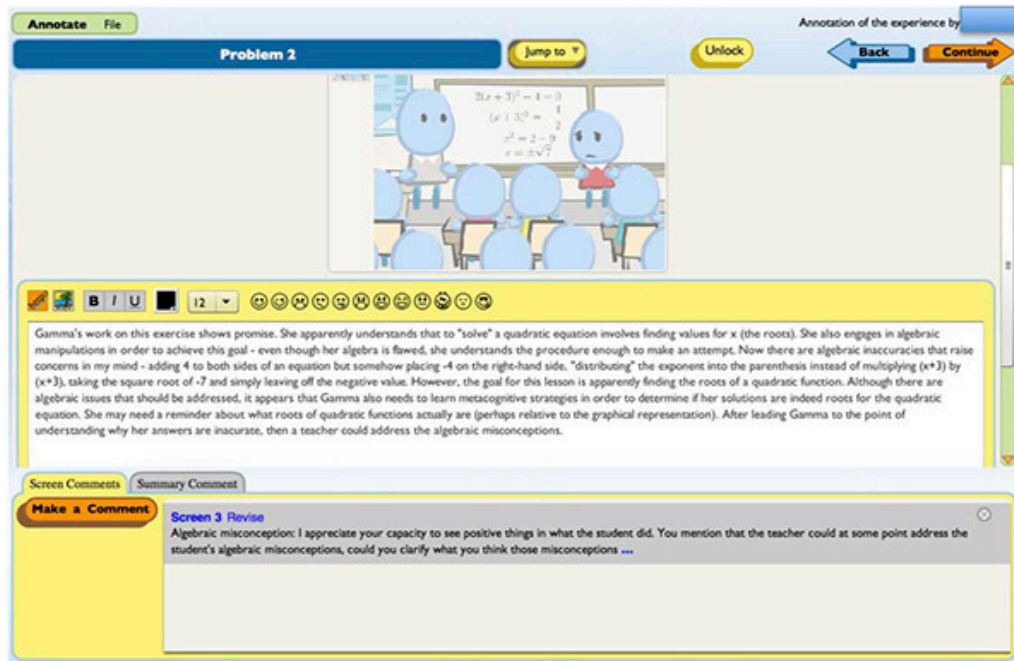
Annotate File

Annotation of the experience by

Problem 2

Jump to

Unlock

Back

Continue

$2(x+3)^2 - 4 = 3$
$(x+3)^2 = \frac{1}{2}$
$x^2 = 2 - 9$
$x = \pm\sqrt{7}$

B I U 12

Gamma's work on this exercise shows promise. She apparently understands that to "solve" a quadratic equation involves finding values for x (the roots). She also engages in algebraic manipulations in order to achieve this goal - even though her algebra is flawed, she understands the procedure enough to make an attempt. Now there are algebraic inaccuracies that raise concerns in my mind - adding 4 to both sides of an equation but somehow placing -4 on the right-hand side, "distributing" the exponent into the parenthesis instead of multiplying (x+3) by (x+3), taking the square root of -7 and simply leaving off the negative value. However, the goal for this lesson is apparently finding the roots of a quadratic function. Although there are algebraic issues that should be addressed, it appears that Gamma also needs to learn metacognitive strategies in order to determine if her solutions are indeed roots for the quadratic equation. She may need a reminder about what roots of quadratic functions actually are (perhaps relative to the graphical representation). After leading Gamma to the point of understanding why her answers are inacurate, then a teacher could address the algebraic misconceptions.

Screen Comments

Summary Comment

Make a Comment

Screen 3 Revise

Algebraic misconception: I appreciate your capacity to see positive things in what the student did. You mention that the teacher could at some point address the student's algebraic misconceptions, could you clarify what you think those misconceptions ...